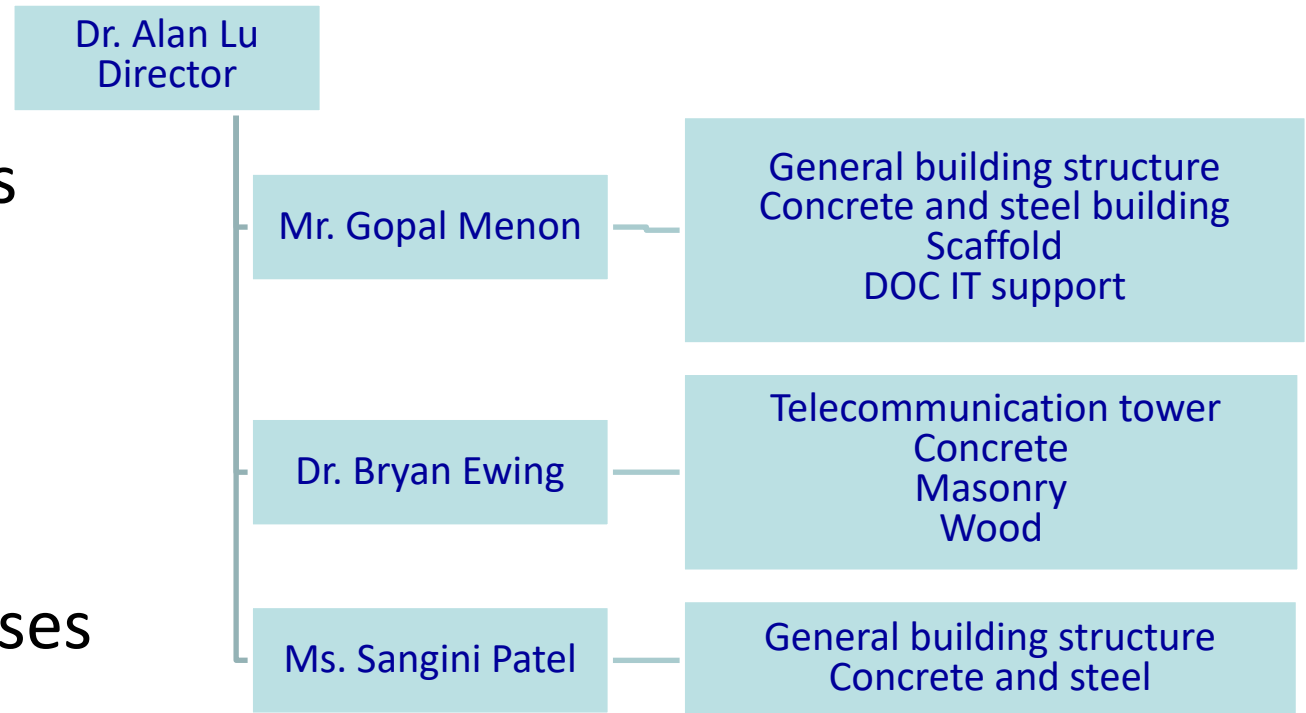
Dr. Alan Lu
Director

s

Mr. Gopal Menon

General building structure
Concrete and steel building
Scaffold
DOC IT support

Dr. Bryan Ewing

Telecommunication tower
Concrete
Masonry
Wood

ses

Ms. Sangini Patel

General building structure
Concrete and steel